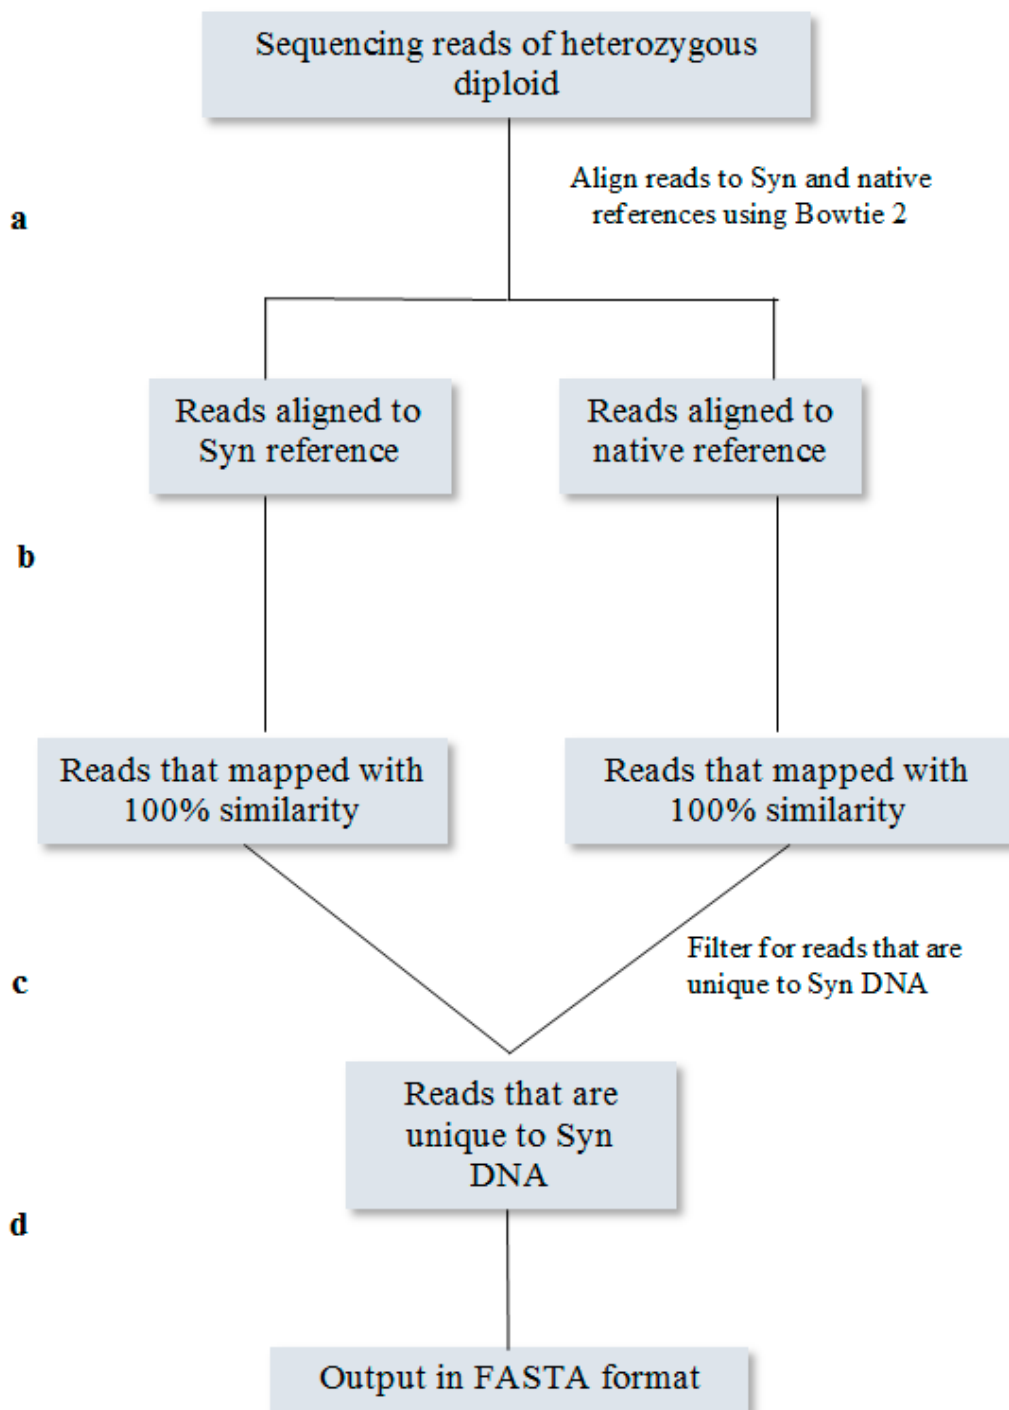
Sequencing reads of heterozygous diploid

a

Align reads to Syn and native references using Bowtie 2

Reads aligned to Syn reference

Reads aligned to native reference

b

Reads that mapped with 100% similarity

Reads that mapped with 100% similarity

c

Filter for reads that are unique to Syn DNA

Reads that are unique to Syn DNA

d

Output in FASTA format